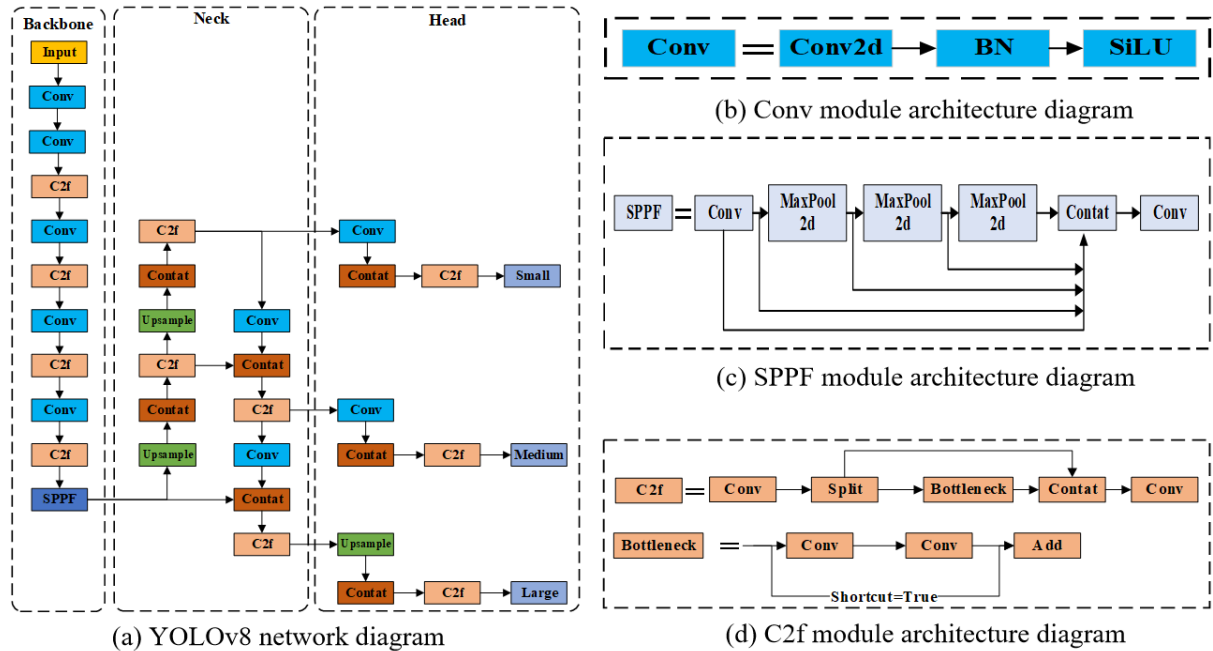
Backbone

Input

Conv

Conv

C2f

Conv

C2f

Conv

C2f

Conv

C2f

SPPF

Neck

C2f

Contat

Upsample

C2f

Contat

Upsample

Conv

Contat

C2f

Conv

Contat

C2f

Head

Conv

Contat

C2f

Small

Conv

Contat

C2f

Medium

Upsample

Contat

C2f

Large

(a) YOLOv8 network diagram

Conv = Conv2d BN SiLU

(b) Conv module architecture diagram

SPPF = Conv MaxPool 2d MaxPool 2d MaxPool 2d Contat Conv

(c) SPPF module architecture diagram

C2f = Conv Split Bottleneck Contat Conv

Bottleneck = Conv Conv Add

Shortcut=True

(d) C2f module architecture diagram